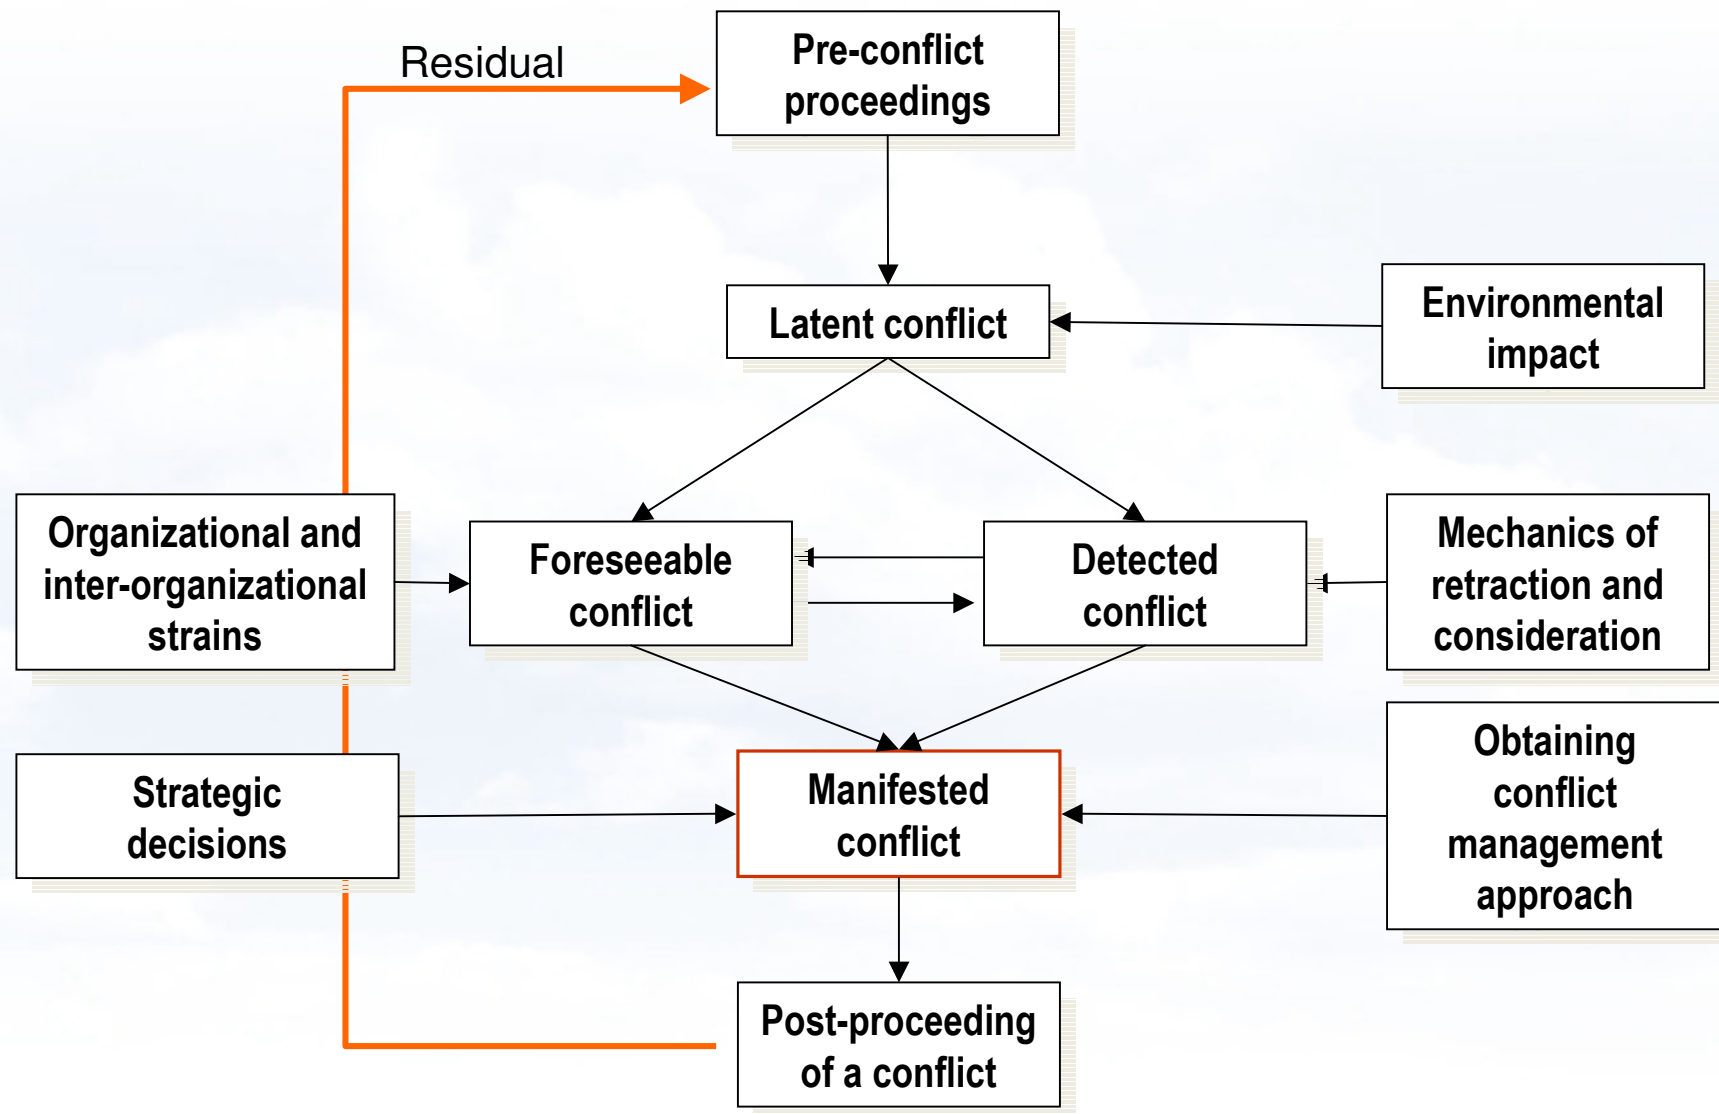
Residual

Pre-conflict proceedings

Latent conflict

Environmental impact

Organizational and inter-organizational strains

Foreseeable conflict

Detected conflict

Mechanics of retraction and consideration

Strategic decisions

Manifested conflict

Obtaining conflict management approach

Post-proceeding of a conflict